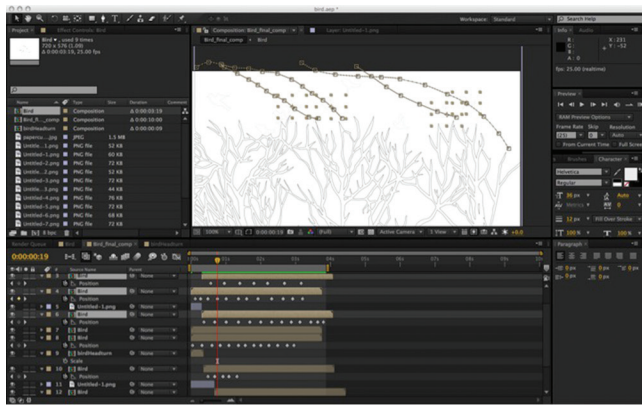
bird.aep *

Workspace: Standard

Search Help

Project  Effect Controls: Bird

Bird ▾ , used 3 times
720 x 576 (1.09)
Δ 0:00:03:19, 25.00 fps

Composition: Bird_final_comp  Layer: Untitled-1.png

Bird_final_comp  Bird

| Name | Type | Size | Duration |
|---|---|---|---|
| Bird | Composition | | Δ 0:00:03:19 |
| Bird_fi...comp | Composition | | Δ 0:00:10:00 |
| birdHeadturn | Composition | | Δ 0:00:00:09 |
| superior....jpg | JPEG | 1.5 MB | |
| Untitled-1.png | PNG file | 52 KB | |
| Untitled-1.png | PNG file | 60 KB | |
| Untitled-2.png | PNG file | 72 KB | |
| Untitled-2.png | PNG file | 52 KB | |
| Untitled-3.png | PNG file | 72 KB | |
| Untitled-3.png | PNG file | 44 KB | |
| Untitled-4.png | PNG file | 76 KB | |
| Untitled-5.png | PNG file | 72 KB | |
| Untitled-6.png | PNG file | 68 KB | |
| Untitled-7.png | PNG file | 72 KB | |

Info  Audio

R :
G :
B :
A : 0

X : 251
Y : -52

fps: 25.00 (realtime)

Preview

RAM Preview Options

Frame Rate  Skip  Resolution
(25)  0  Auto

From Current Time  Full Screen

Brushes  Character

Helvetica
Regular

36 px  Auto
Metrics  0
12 px  Fill Over Stroke
100 %  100 %

Paragraph

0 px  0 px  0 px
0 px  0 px

100%  0:00:00:19  Full  Active Camera  1 View  +0.0

Render Queue  Bird  Bird_final_comp  birdHeadturn

0:00:00:19

Source Name  Parent

1  Bird  None
Position
5  Bird  None
Position
6  Untitled-1.png  None
7  Bird  None
Position
8  Bird  None
Position
9  Bird  None
birdHeadturn  None
Scale
10  Bird  None
Position
11  Untitled-1.png  None
12  Bird  None

01s  02s  03s  04s  05s  06s  07s  08s  09s